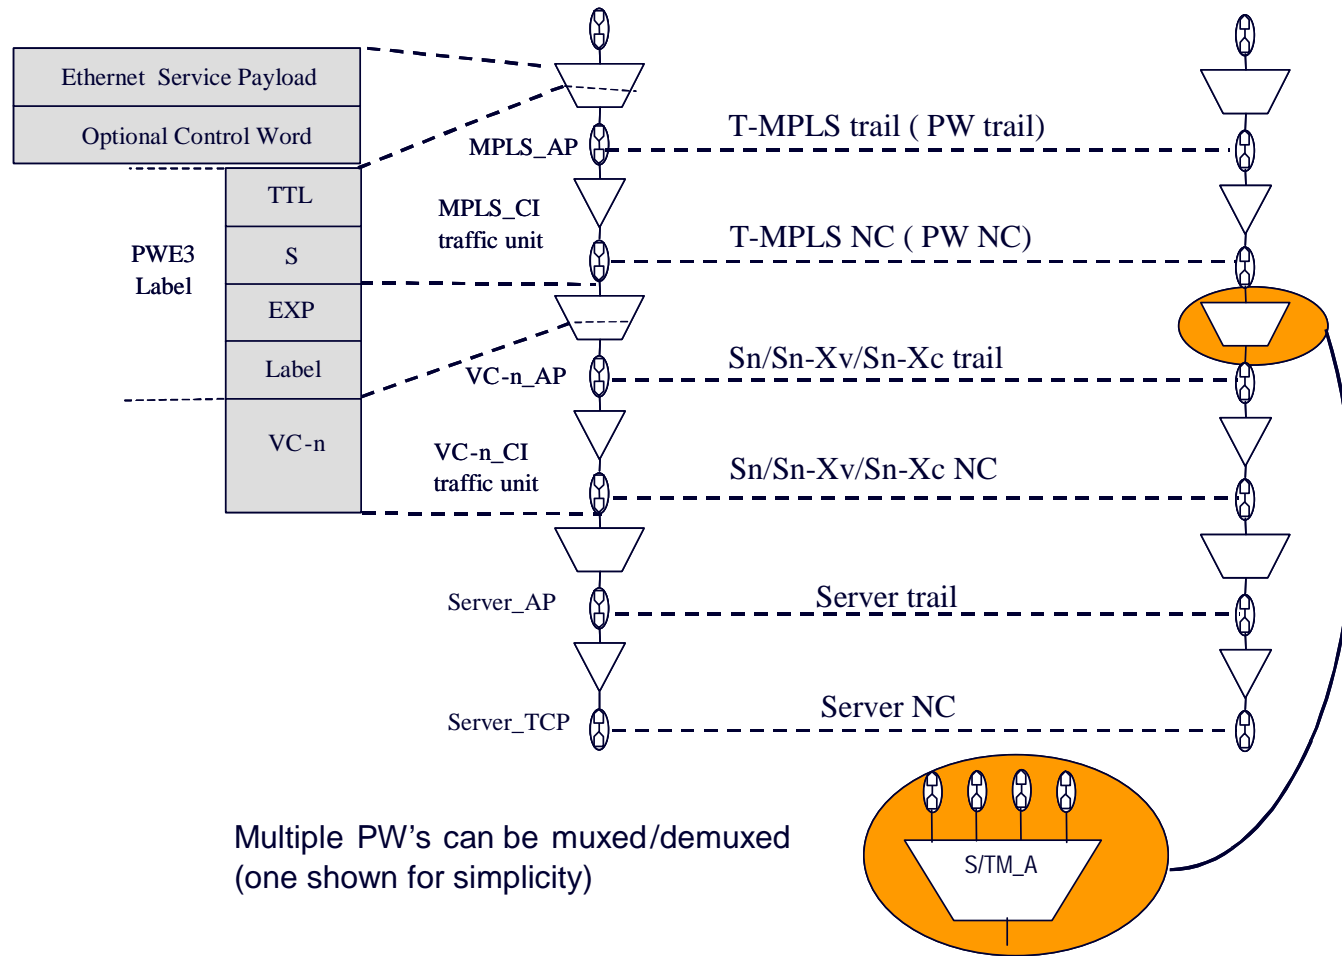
Ethernet Service Payload

Optional Control Word

TTL

S

EXP

Label

VC-n

PWE3 Label

MPLS_AP

T-MPLS trail ( PW trail)

MPLS_CI traffic unit

T-MPLS NC ( PW NC)

VC-n_AP

Sn/Sn-Xv/Sn-Xc trail

VC-n_CI traffic unit

Sn/Sn-Xv/Sn-Xc NC

Server_AP

Server trail

Server_TCP

Server NC

Multiple PW's can be muxed/demuxed (one shown for simplicity)

S/TM_A